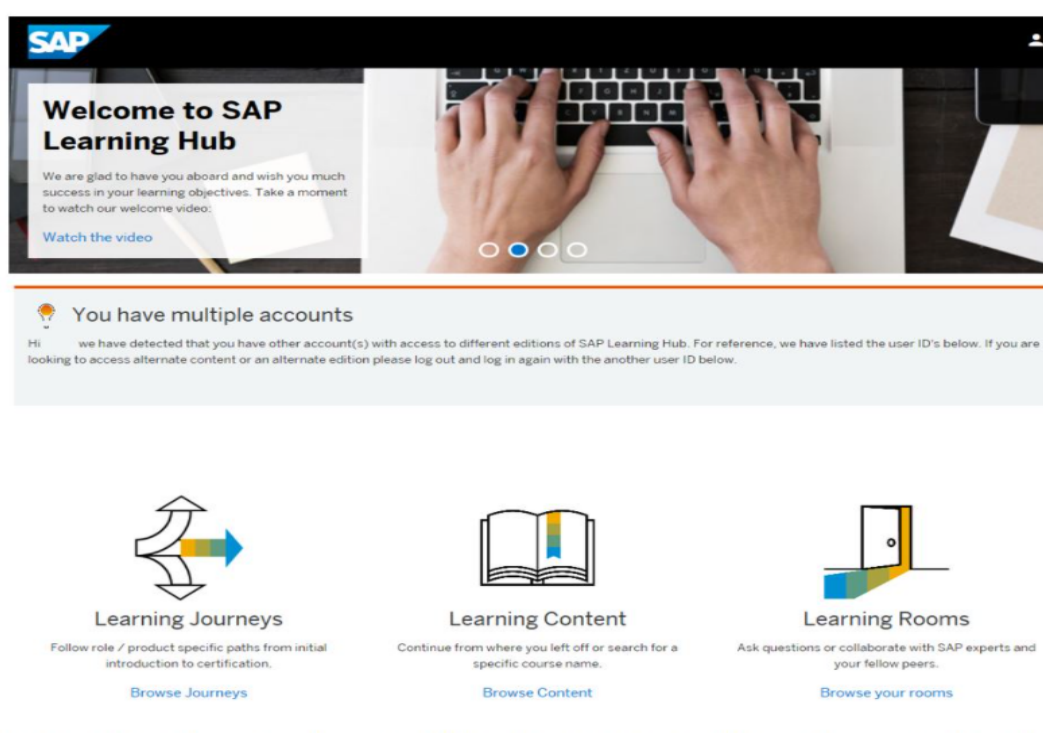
SAP

Welcome to SAP Learning Hub

We are glad to have you aboard and wish you much success in your learning objectives. Take a moment to watch our welcome video:

Watch the video

You have multiple accounts

Hi we have detected that you have other account(s) with access to different editions of SAP Learning Hub. For reference, we have listed the user ID's below. If you are looking to access alternate content or an alternate edition please log out and log in again with the another user ID below.

Learning Journeys

Follow role / product specific paths from initial introduction to certification.

Browse Journeys

Learning Content

Continue from where you left off or search for a specific course name.

Browse Content

Learning Rooms

Ask questions or collaborate with SAP experts and your fellow peers.

Browse your rooms